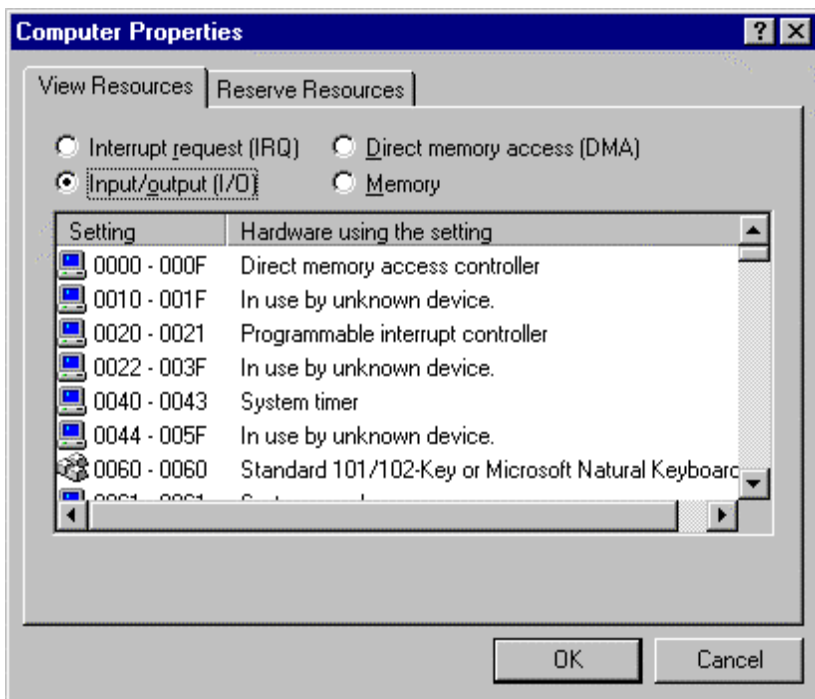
Computer Properties

? X

View Resources | Reserve Resources

Interrupt request (IRQ)
Direct memory access (DMA)
Input/output (I/O)
Memory

| Setting | Hardware using the setting |
|---|---|
| 0000 - 000F | Direct memory access controller |
| 0010 - 001F | In use by unknown device. |
| 0020 - 0021 | Programmable interrupt controller |
| 0022 - 003F | In use by unknown device. |
| 0040 - 0043 | System timer |
| 0044 - 005F | In use by unknown device. |
| 0060 - 0060 | Standard 101/102-Key or Microsoft Natural Keyboarc |
| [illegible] | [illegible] |

OK
Cancel